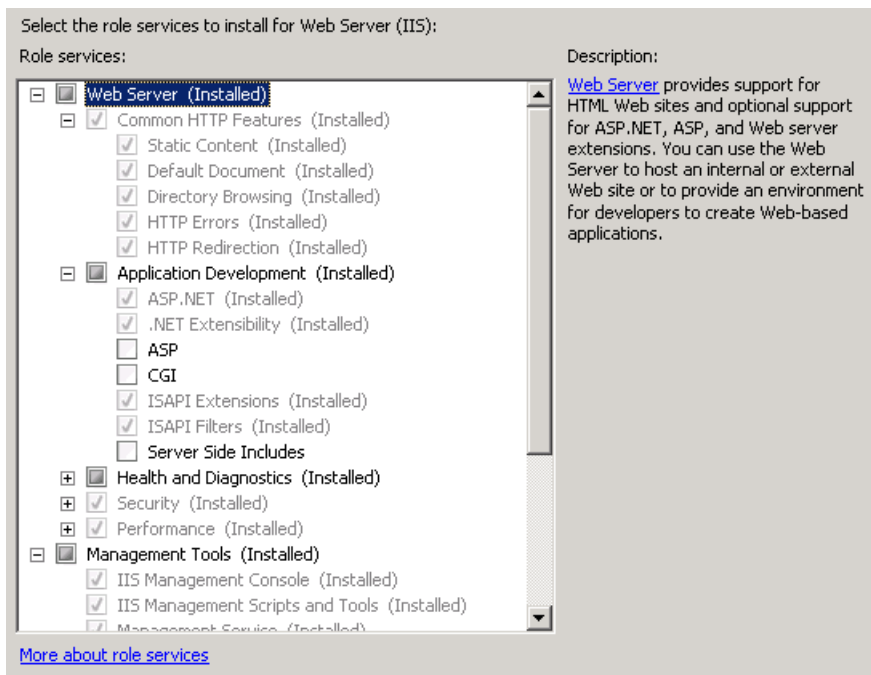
Select the role services to install for Web Server (IIS):

Role services:

Web Server (Installed)
Common HTTP Features (Installed)
Static Content (Installed)
Default Document (Installed)
Directory Browsing (Installed)
HTTP Errors (Installed)
HTTP Redirection (Installed)
Application Development (Installed)
ASP.NET (Installed)
.NET Extensibility (Installed)
ASP
CGI
ISAPI Extensions (Installed)
ISAPI Filters (Installed)
Server Side Includes
Health and Diagnostics (Installed)
Security (Installed)
Performance (Installed)
Management Tools (Installed)
IIS Management Console (Installed)
IIS Management Scripts and Tools (Installed)
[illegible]

Description:

Web Server provides support for HTML Web sites and optional support for ASP.NET, ASP, and Web server extensions. You can use the Web Server to host an internal or external Web site or to provide an environment for developers to create Web-based applications.

More about role services